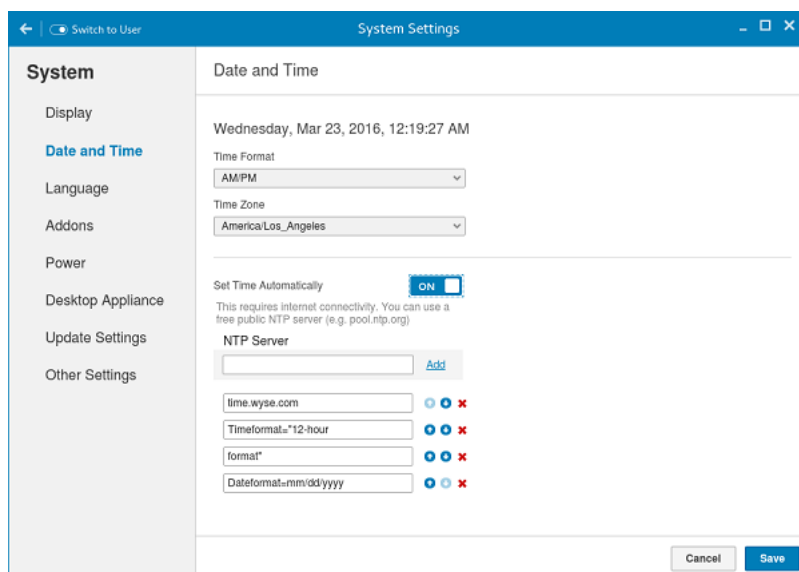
Switch to User

System Settings

System

Display

Date and Time

Language

Addons

Power

Desktop Appliance

Update Settings

Other Settings

Date and Time

Wednesday, Mar 23, 2016, 12:19:27 AM

Time Format

AM/PM

Time Zone

America/Los_Angeles

Set Time Automatically

ON

This requires internet connectivity. You can use a free public NTP server (e.g. pool.ntp.org)

NTP Server

Add

time.wyse.com

Timeformat="12-hour

format"

Dateformat=mm/dd/yyyy

Cancel

Save